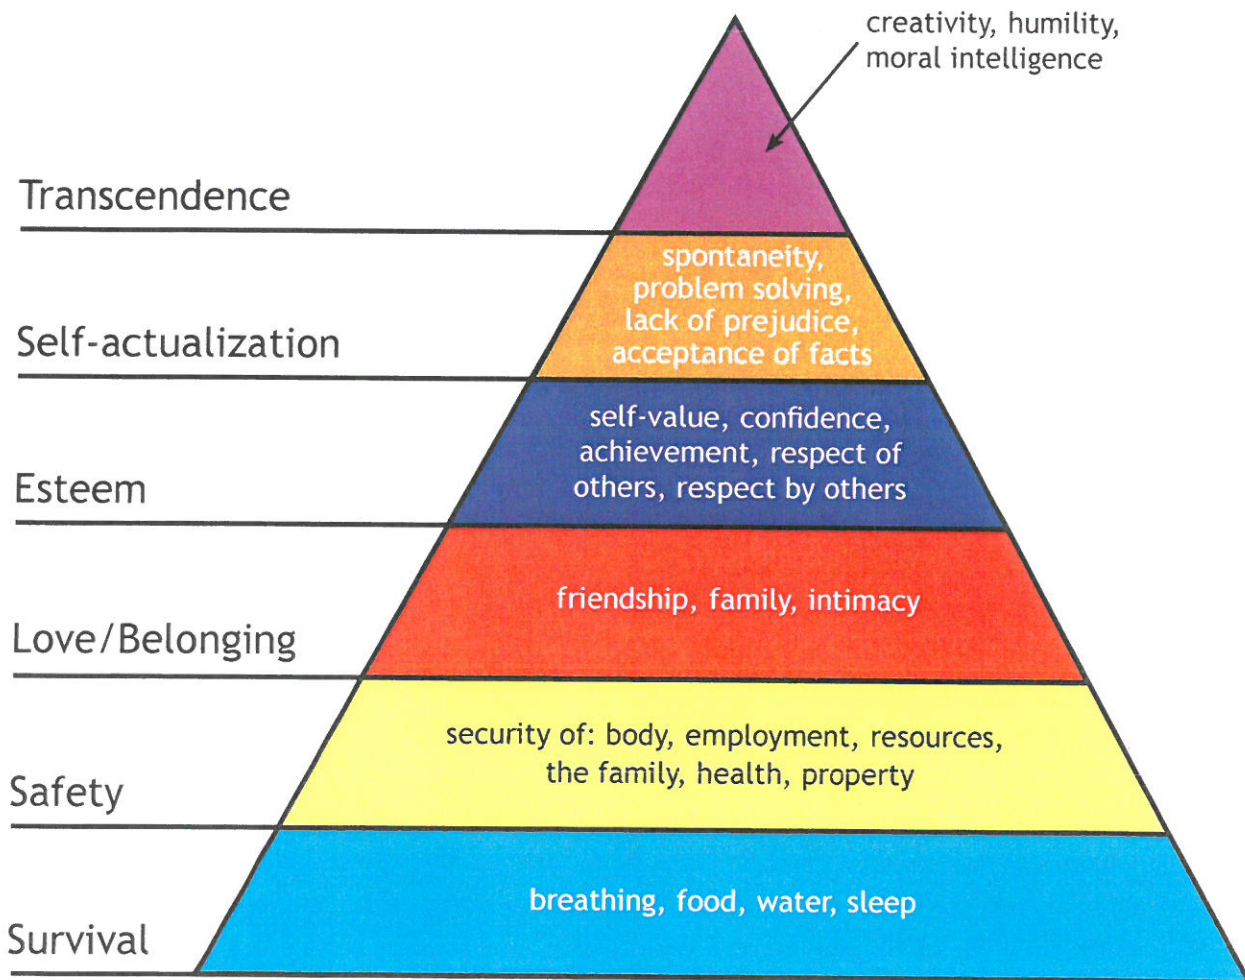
creativity, humility, moral intelligence

Transcendence

spontaneity, problem solving, lack of prejudice, acceptance of facts

Self-actualization

self-value, confidence, achievement, respect of others, respect by others

Esteem

friendship, family, intimacy

Love/Belonging

security of: body, employment, resources, the family, health, property

Safety

breathing, food, water, sleep

Survival